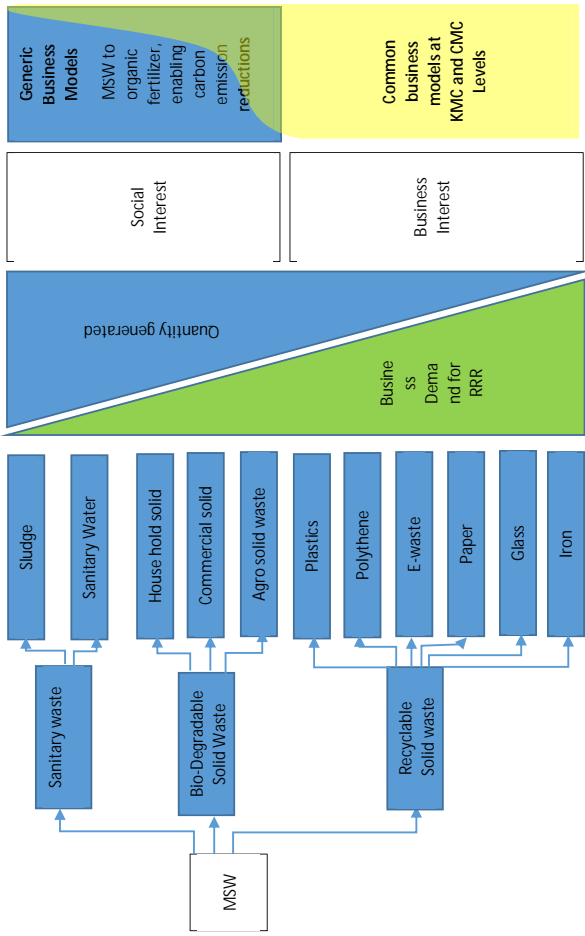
Generic Business Models

MSW to organic fertilizer, enabling carbon emission reductions

Common business models at KMC and CMC Levels

Social Interest

Business Interest

Quantity generated

Business Demand for RRR

Sludge

Sanitary Water

House hold solid

Commercial solid

Agro solid waste

Plastics

Polythene

E-waste

Paper

Glass

Iron

Sanitary waste

Bio-Degradable Solid Waste

Recyclable Solid waste

MSW